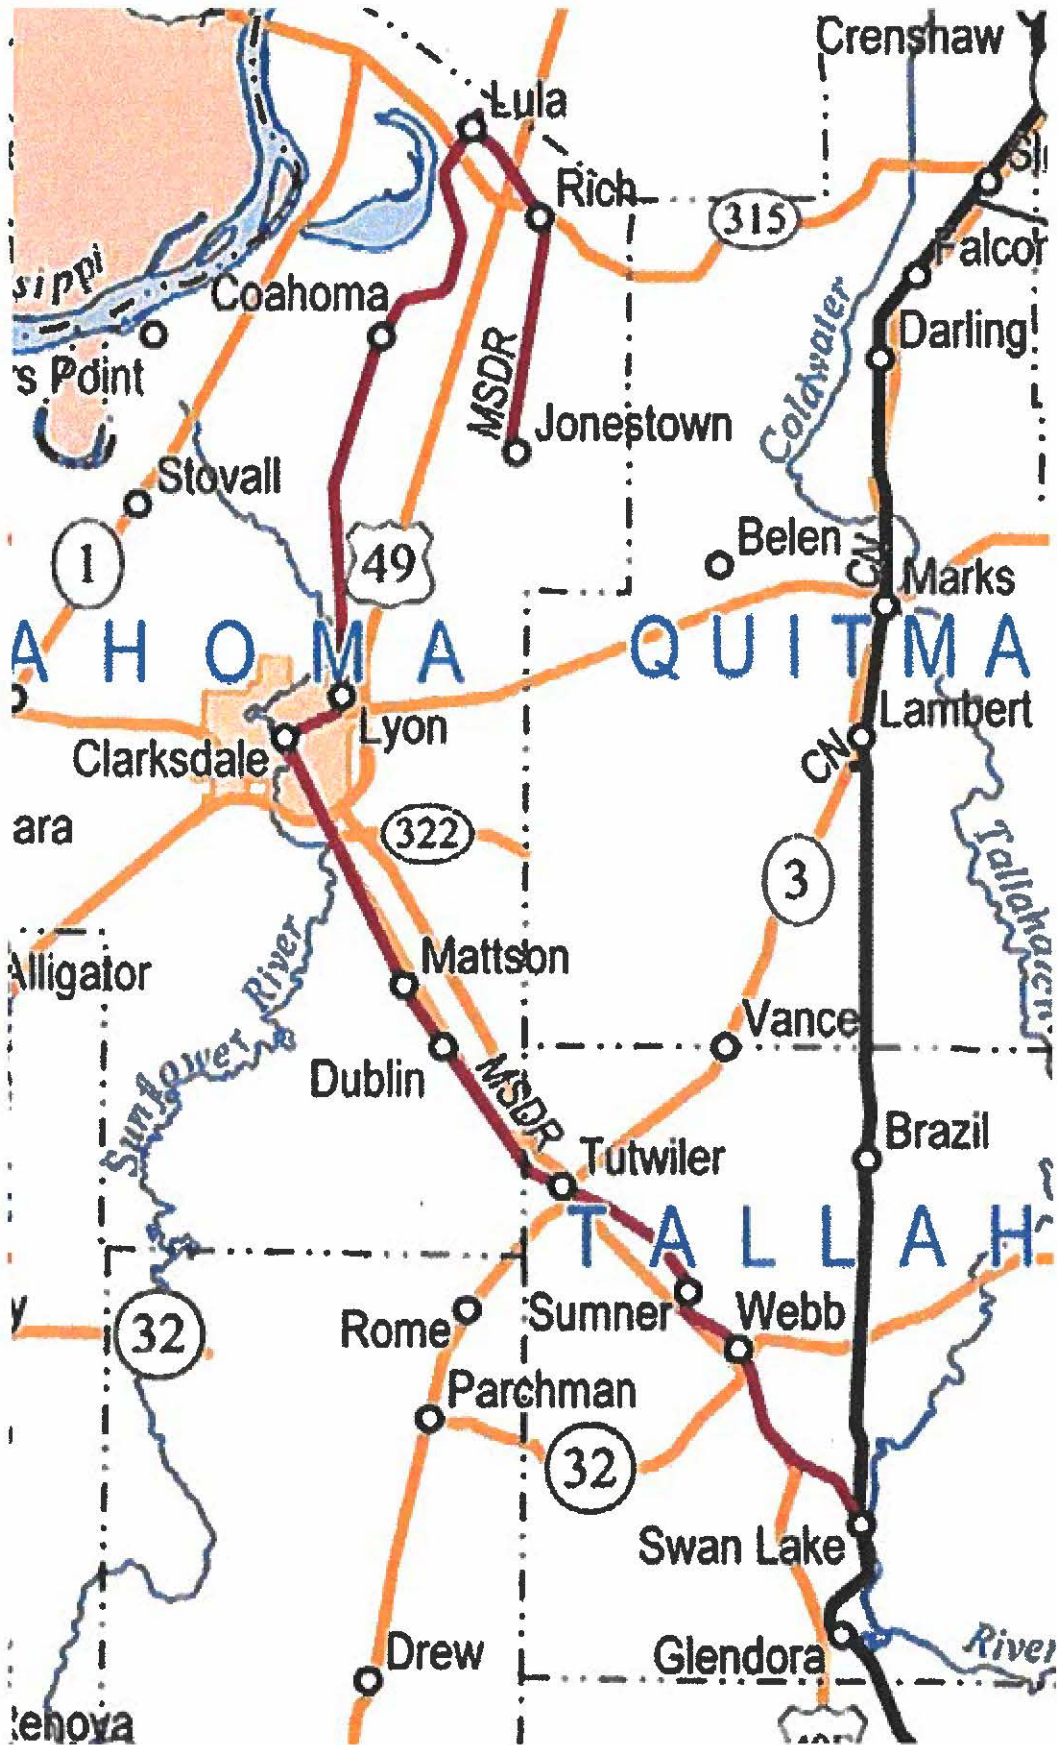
Crenshaw
Lula
Rich
315
Sl
Falcor
sippi
Coahoma
Darling
s Point
MSDR
Jonestown
Coldwater
Stovall
Belen
1
49
CN
Marks
A H O M A
Q U I T M A
Lyon
Lambert
Clarksdale
CN
ara
322
3
Tallahatch
Alligator
Sunflower River
Mattson
Vance
Dublin
MSDR
Brazil
Tutwiler
T A L L A H
32
Rome
Sumner
Webb
Parchman
32
Swan Lake
Drew
Glendora
River
ehoya